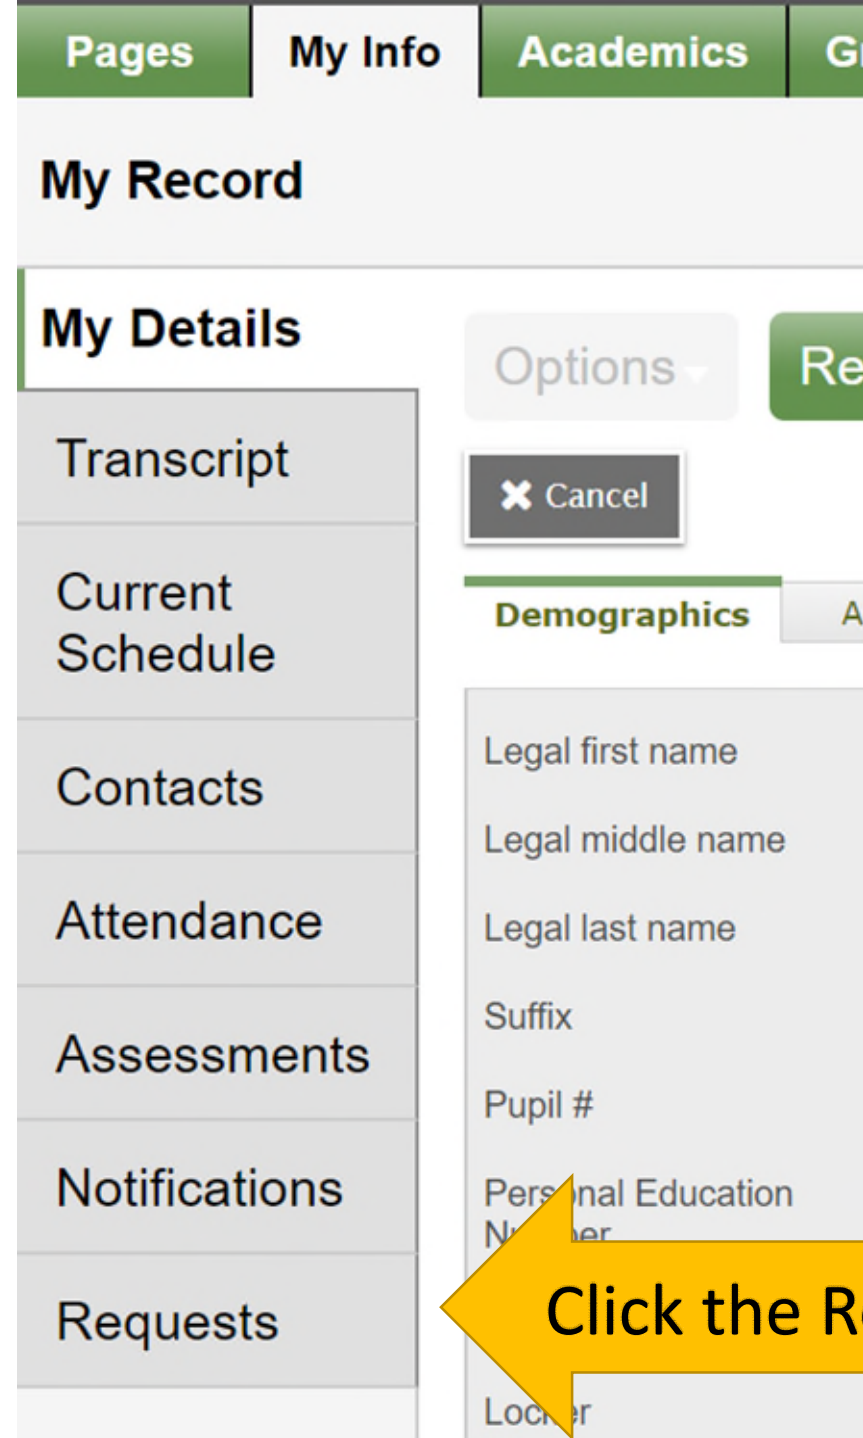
Pages My Info Academics Gr

My Record

My Details

Transcript

Current Schedule

Contacts

Attendance

Assessments

Notifications

Requests

Options Re

Cancel

Demographics A

Legal first name

Legal middle name

Legal last name

Suffix

Pupil #

Pers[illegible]nal Education N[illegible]er

Loc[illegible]r

Click the R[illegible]